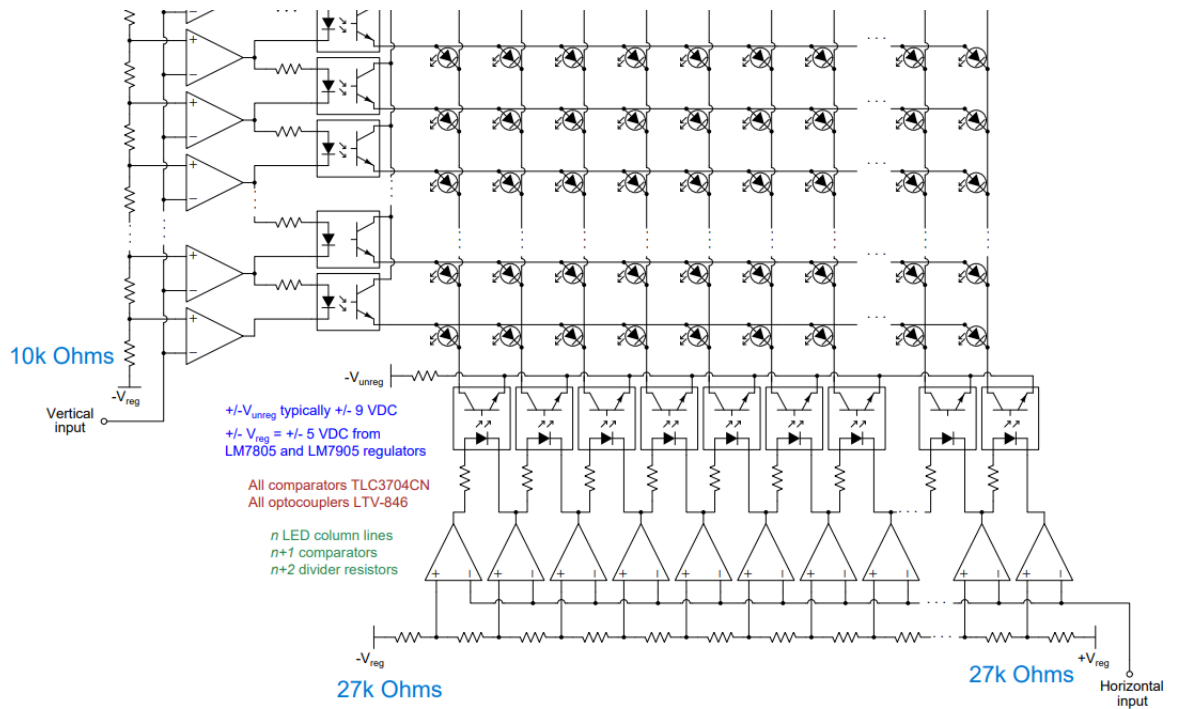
10k Ohms

$-V_{reg}$

Vertical input

$-V_{unreg}$

+/-$V_{unreg}$ typically +/- 9 VDC

+/- $V_{reg}$ = +/- 5 VDC from LM7805 and LM7905 regulators

All comparators TLC3704CN
All optocouplers LTV-846

*n* LED column lines
*n+1* comparators
*n+2* divider resistors

$-V_{reg}$

27k Ohms

27k Ohms

$+V_{reg}$

Horizontal input